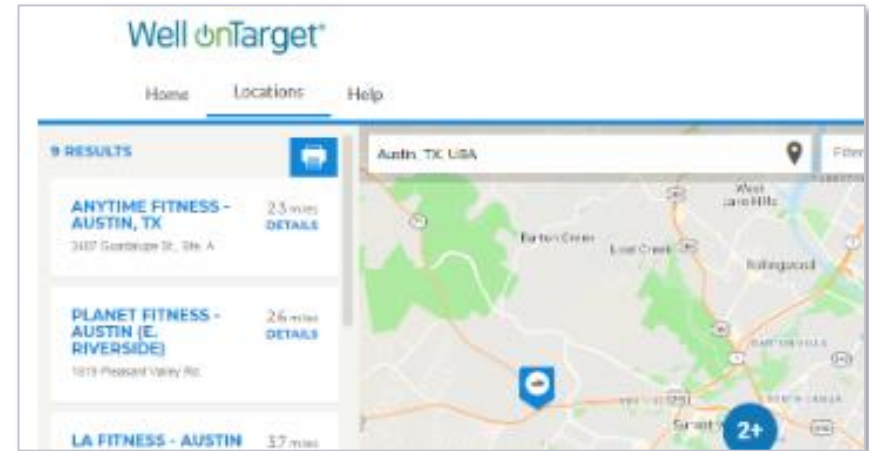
Well onTarget®

Home Locations Help

9 RESULTS

ANYTIME FITNESS - AUSTIN, TX
2.3 miles
DETAILS
3407 Guadalupe St., Ste. A

PLANET FITNESS - AUSTIN (E. RIVERSIDE)
2.6 miles
DETAILS
1819 Pleasant Valley Rd.

LA FITNESS - AUSTIN
3.7 miles

Austin, TX, USA

Filter

West Lake Hills
Barton Creek
Lost Creek
Rollingwood
Sunset V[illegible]
2+